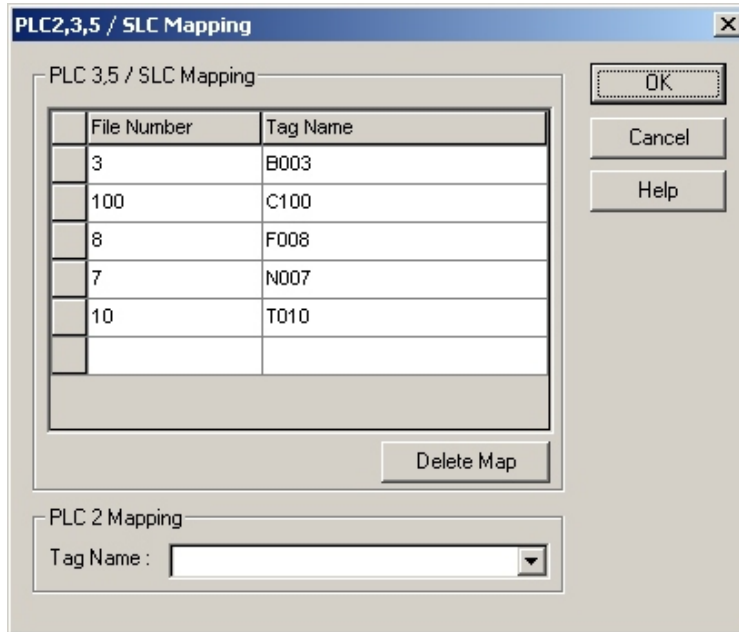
PLC2,3,5 / SLC Mapping

PLC 3,5 / SLC Mapping

| File Number | Tag Name |
|---|---|
| 3 | B003 |
| 100 | C100 |
| 8 | F008 |
| 7 | N007 |
| 10 | T010 |
| | |

Delete Map

PLC 2 Mapping

Tag Name :

OK

Cancel

Help